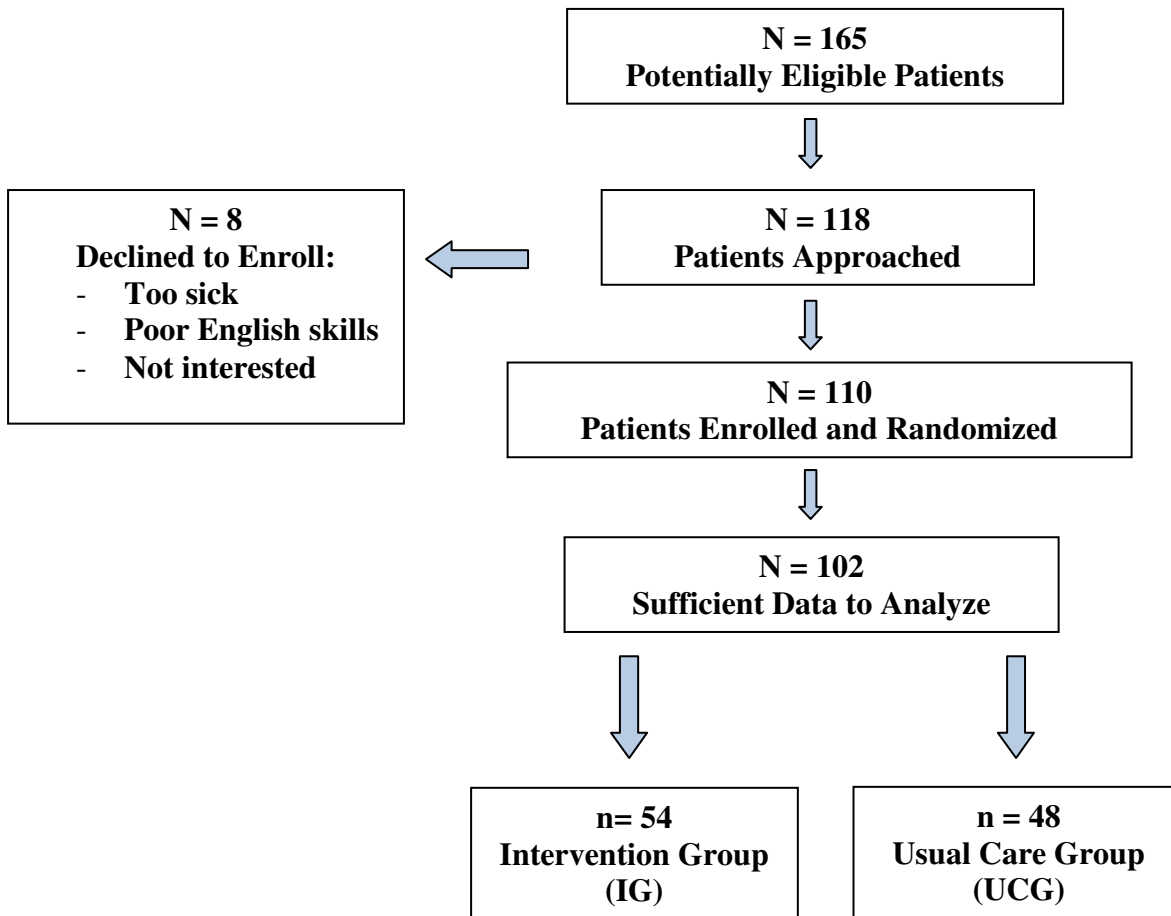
N = 165
Potentially Eligible Patients

N = 8
Declined to Enroll:
- Too sick
- Poor English skills
- Not interested

N = 118
Patients Approached

N = 110
Patients Enrolled and Randomized

N = 102
Sufficient Data to Analyze

n= 54
Intervention Group
(IG)

n = 48
Usual Care Group
(UCG)